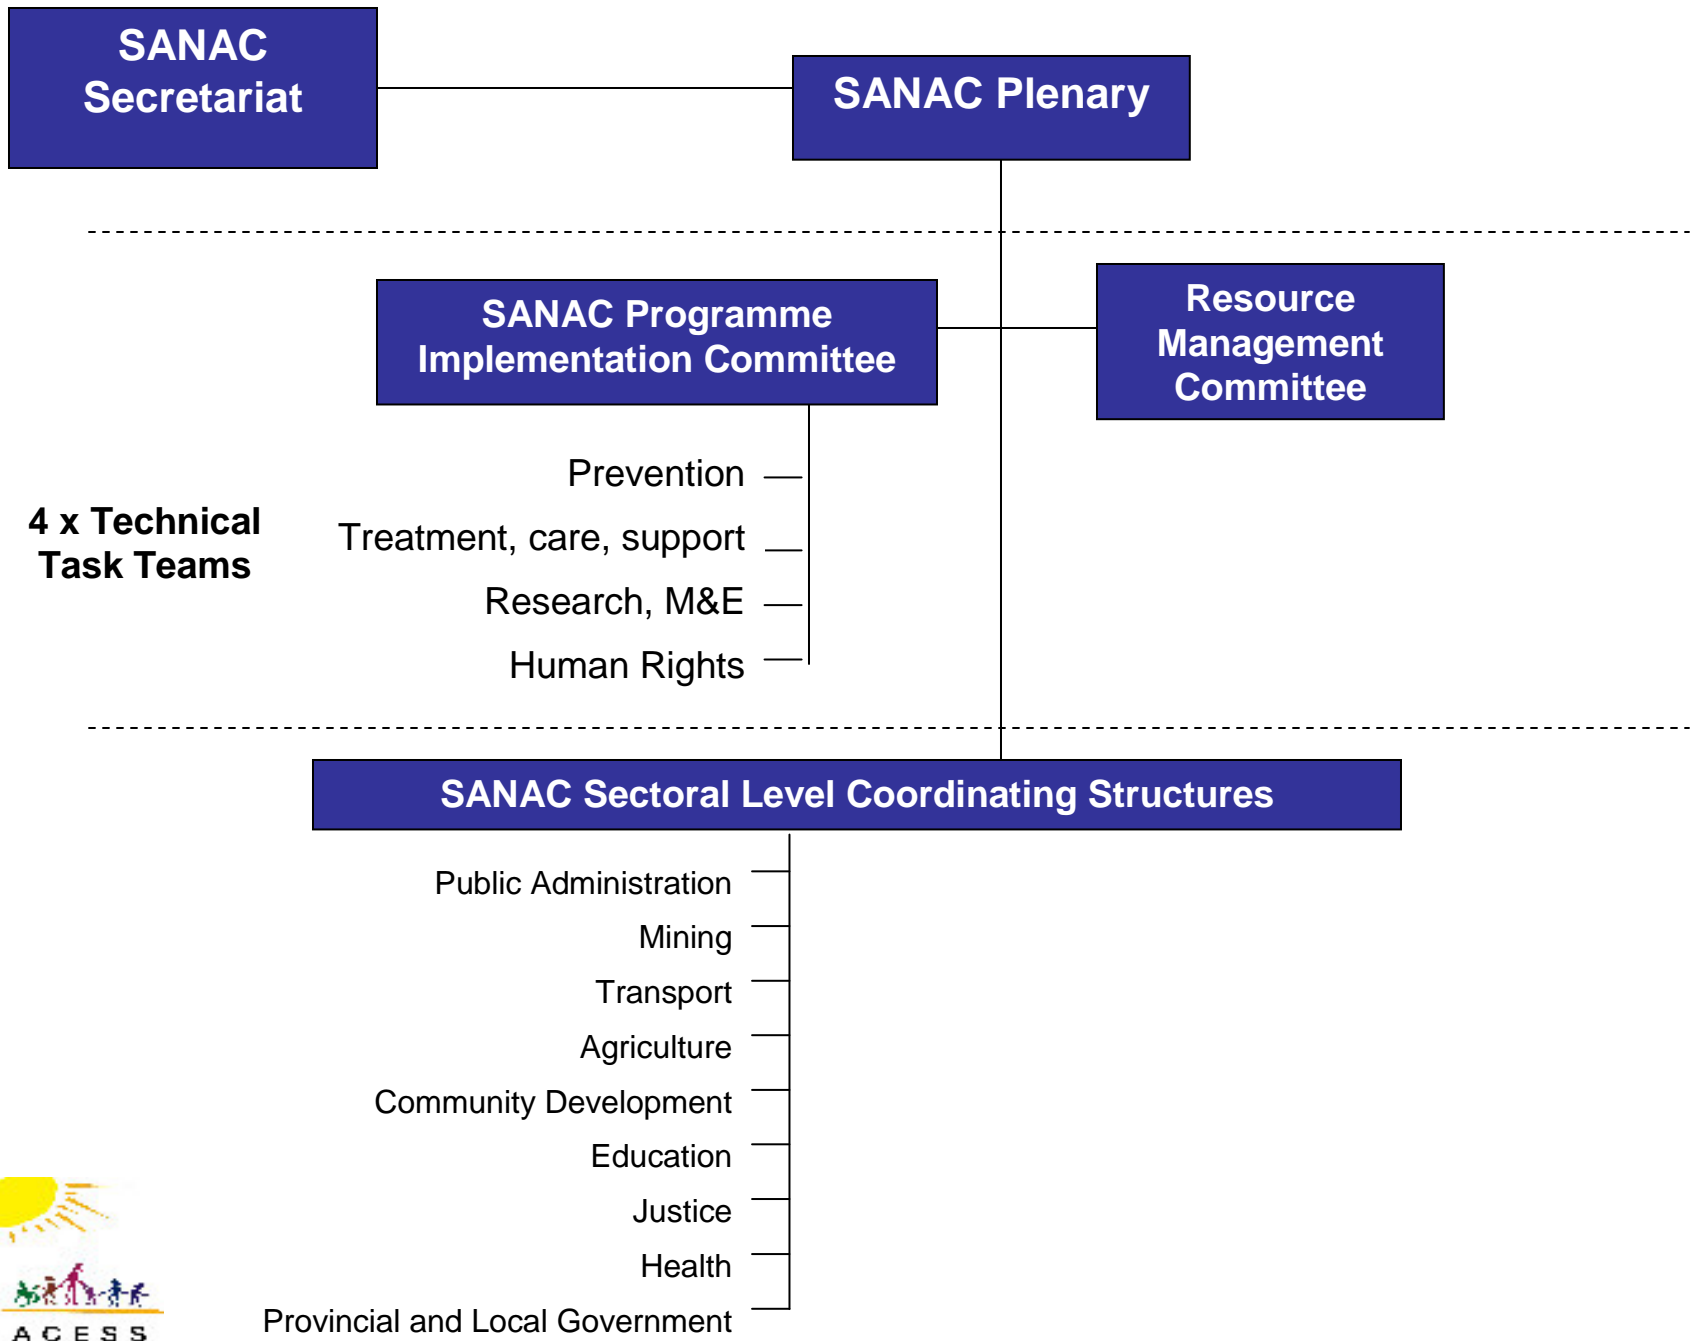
SANAC Secretariat

SANAC Plenary

SANAC Programme Implementation Committee

Resource Management Committee

4 x Technical Task Teams

Prevention

Treatment, care, support

Research, M&E

Human Rights

SANAC Sectoral Level Coordinating Structures

Public Administration

Mining

Transport

Agriculture

Community Development

Education

Justice

Health

Provincial and Local Government

ACESS